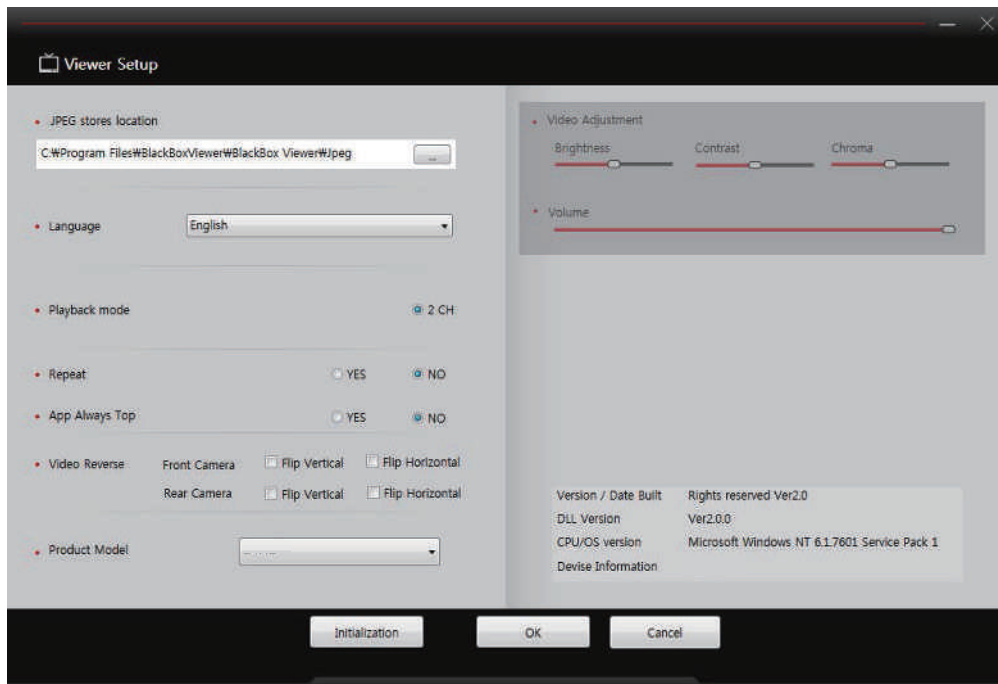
Viewer Setup

JPEG stores location

C:₩Program Files₩BlackBoxViewer₩BlackBox Viewer₩Jpeg

...

Language English

Playback mode 2 CH

Repeat YES NO

App Always Top YES NO

Video Reverse Front Camera Flip Vertical Flip Horizontal

Rear Camera Flip Vertical Flip Horizontal

Product Model

Video Adjustment

Brightness Contrast Chroma

Volume

| | |
|---|---|
| Version / Date Built | Rights reserved Ver2.0 |
| DLL Version | Ver2.0.0 |
| CPU/OS version | Microsoft Windows NT 6.1.7601 Service Pack 1 |
| Devise Information | |

Initialization OK Cancel